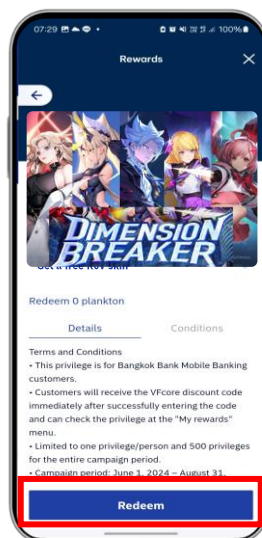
07:29 100%

Rewards

DIMENSION BREAKER

Get a free ROV skin

Redeem 0 plankton

Details

Conditions

Terms and Conditions
• This privilege is for Bangkok Bank Mobile Banking customers.
• Customers will receive the VFcore discount code immediately after successfully entering the code and can check the privilege at the "My rewards" menu.
• Limited to one privilege/person and 500 privileges for the entire campaign period.
• Campaign period: June 1, 2024 – August 31,

Redeem